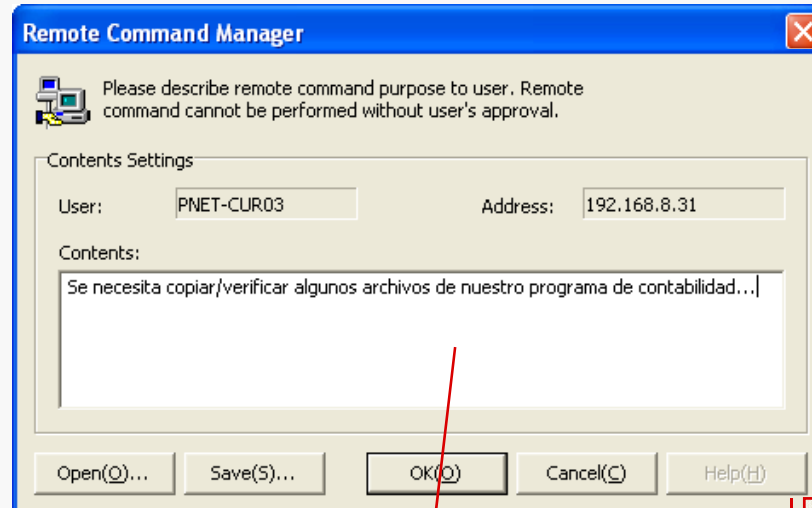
Remote Command Manager

Please describe remote command purpose to user. Remote command cannot be performed without user's approval.

Contents Settings

User: PNET-CUR03

Address: 192.168.8.31

Contents:

Se necesita copiar/verificar algunos archivos de nuestro programa de contabilidad...

Open(O)... Save(S)... OK(O) Cancel(C) Help(H)